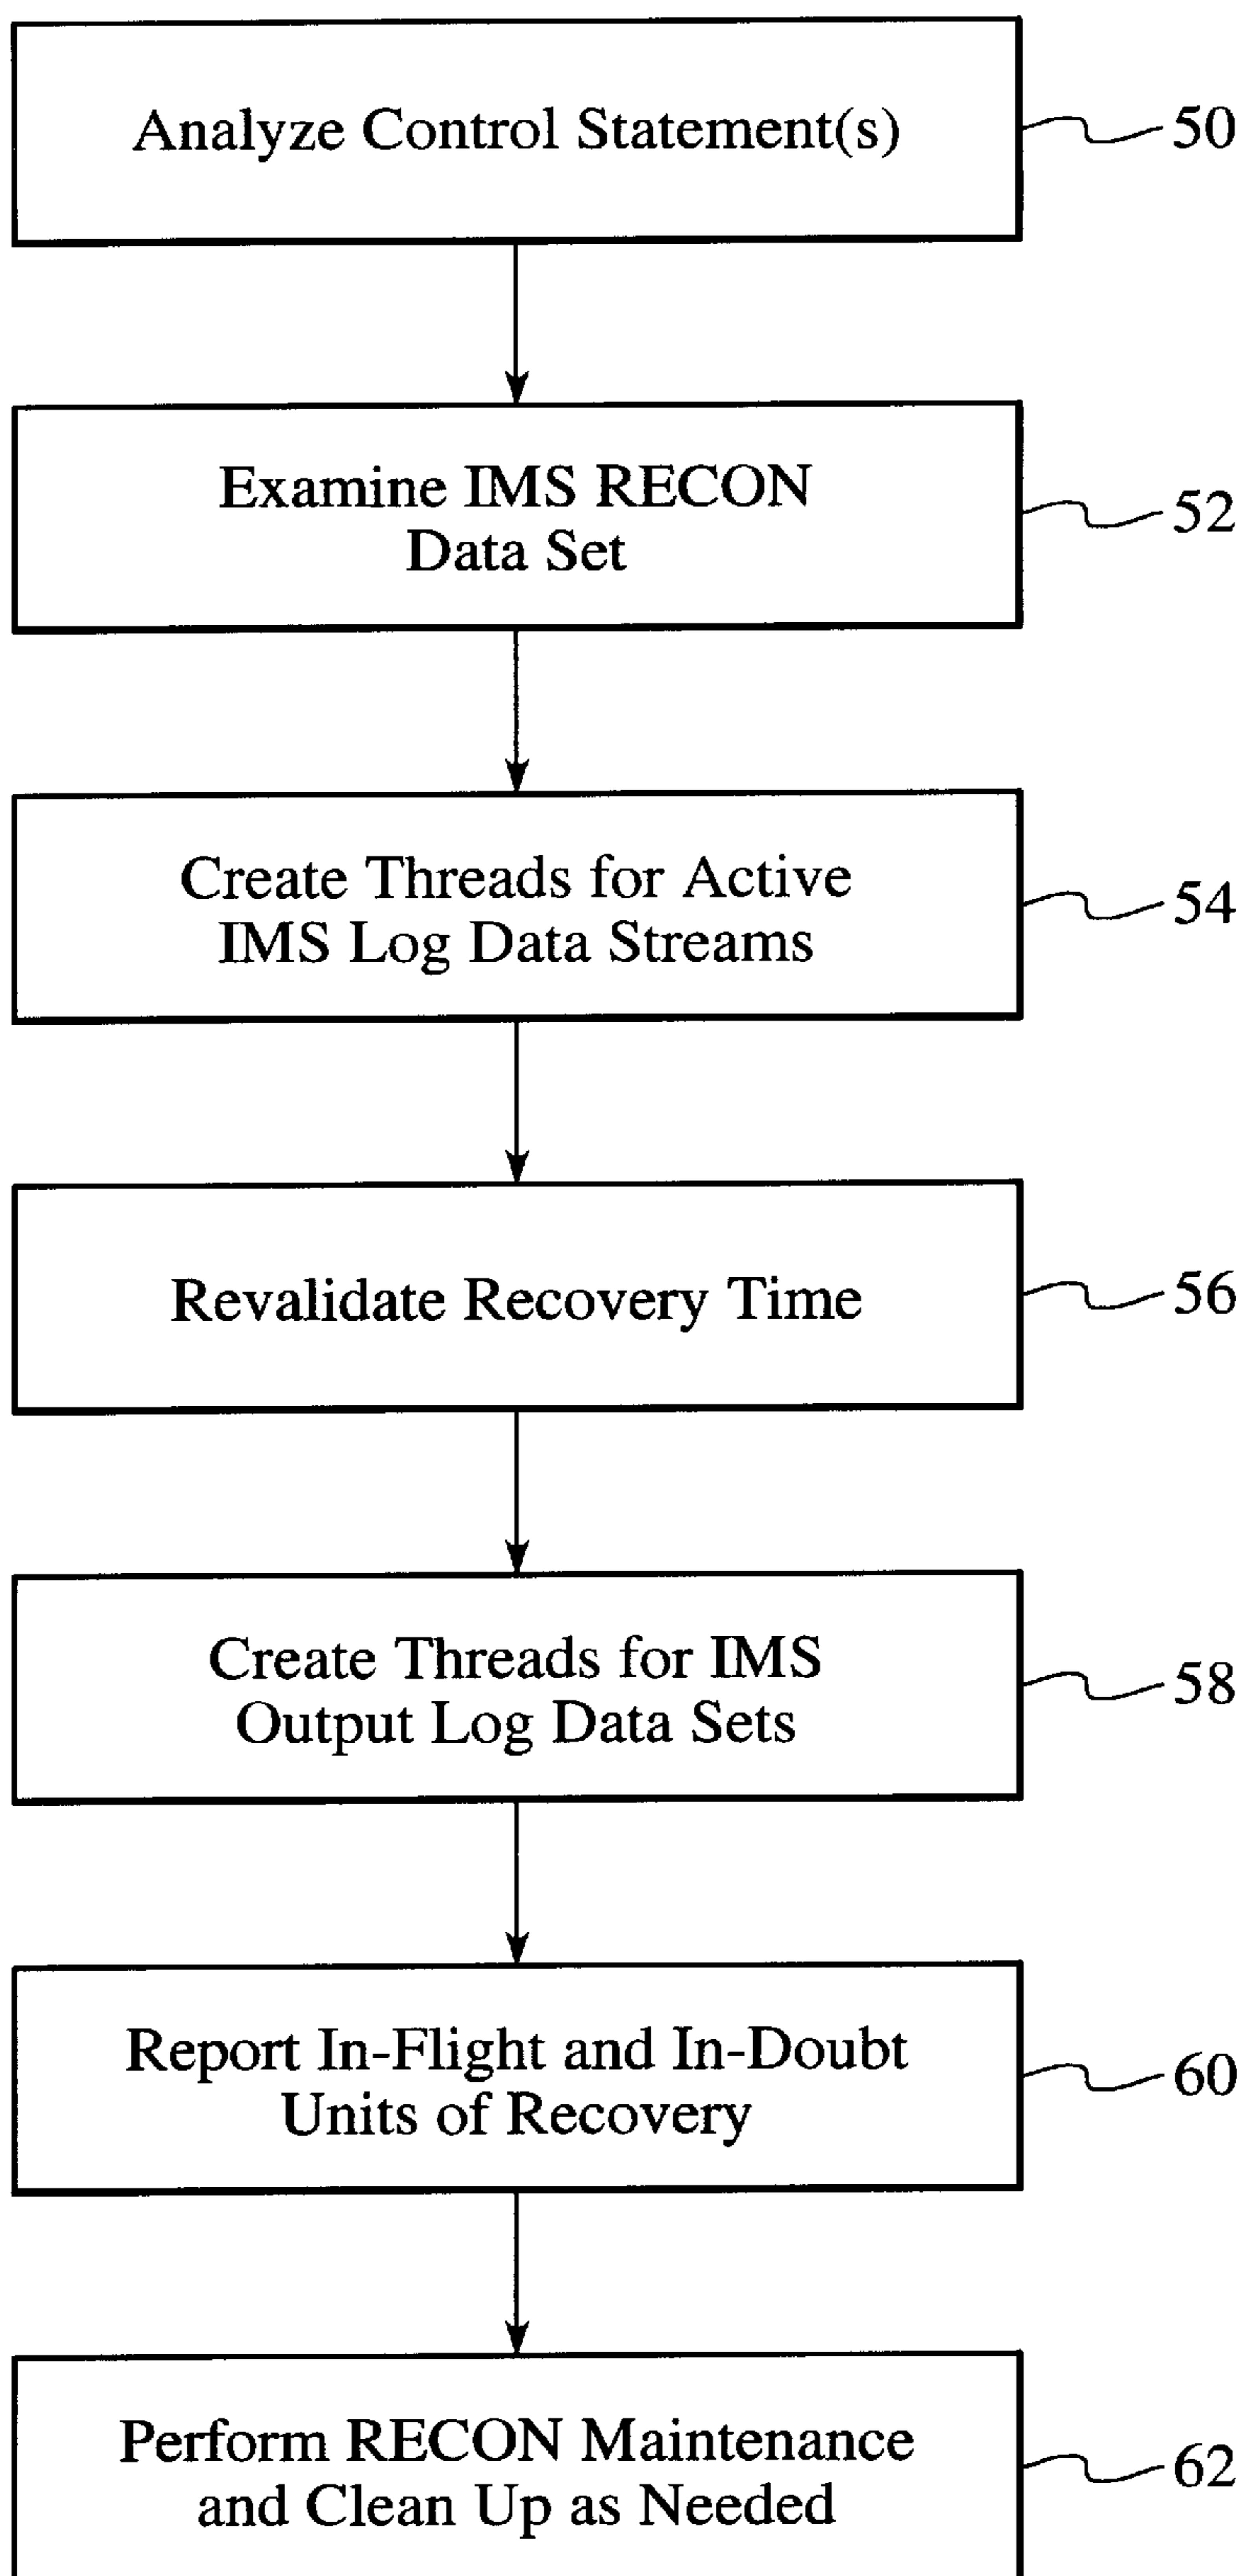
Analyze Control Statement(s)

50

Examine IMS RECON Data Set

52

Create Threads for Active IMS Log Data Streams

54

Revalidate Recovery Time

56

Create Threads for IMS Output Log Data Sets

58

Report In-Flight and In-Doubt Units of Recovery

60

Perform RECON Maintenance and Clean Up as Needed

62